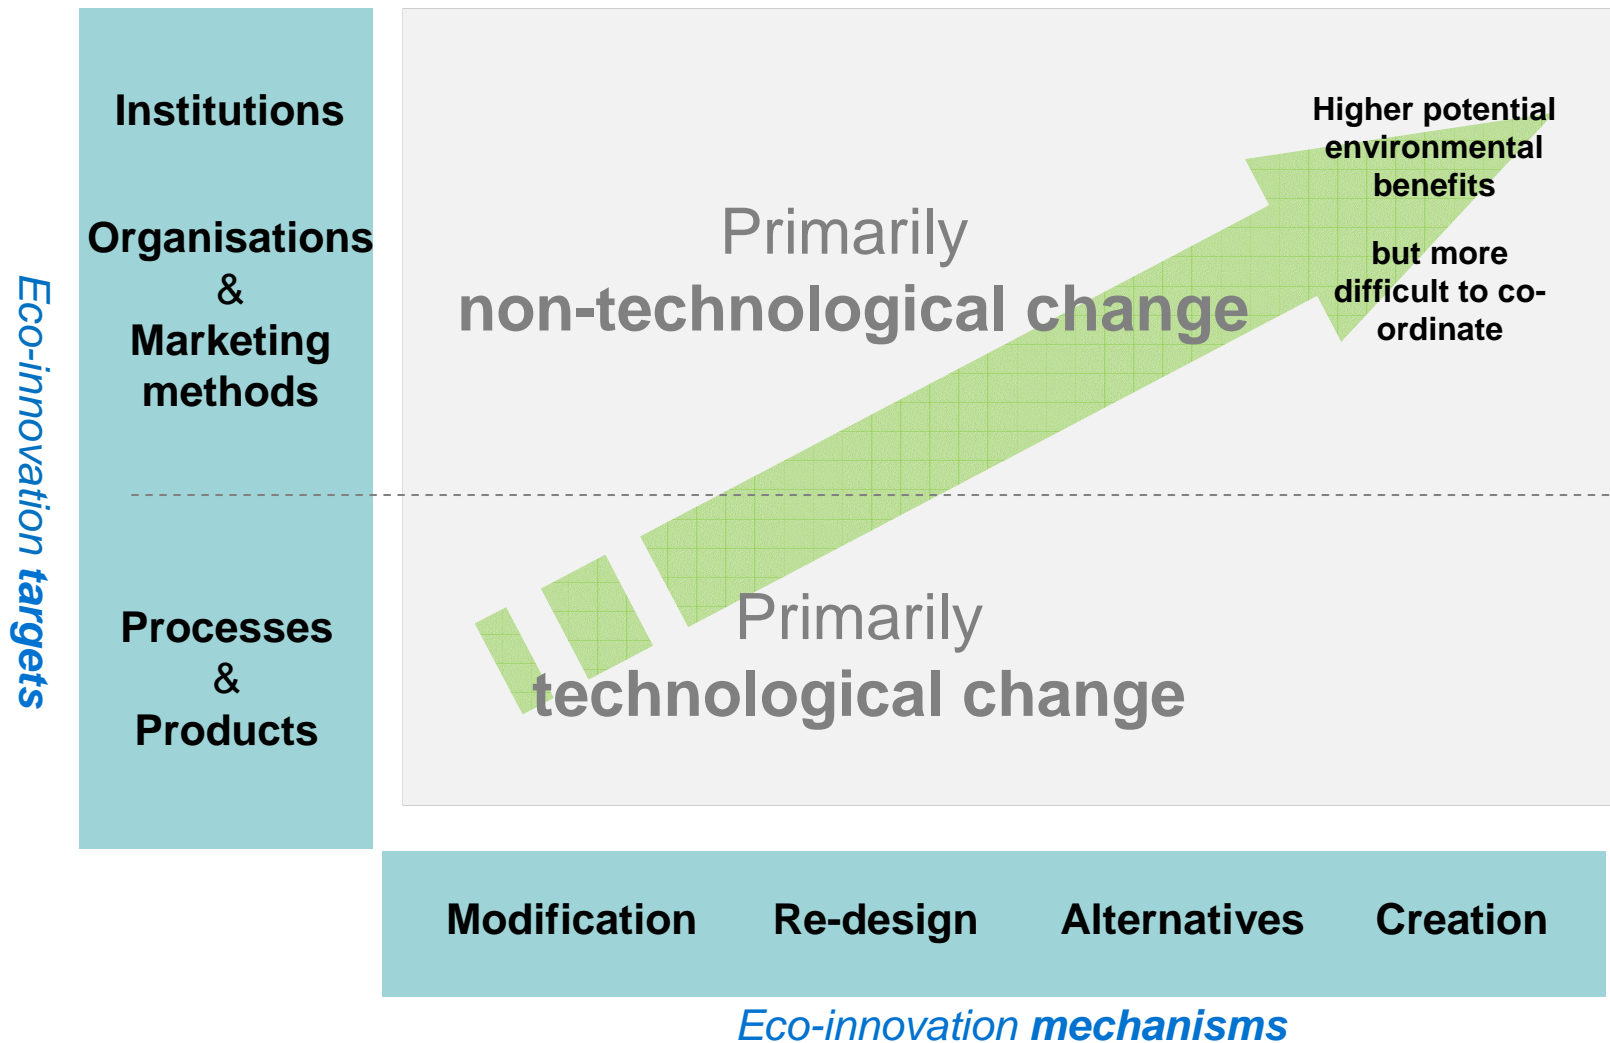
Eco-innovation targets

Institutions

Organisations & Marketing methods

Processes & Products

Higher potential environmental benefits

but more difficult to co-ordinate

Primarily non-technological change

Primarily technological change

Modification

Re-design

Alternatives

Creation

Eco-innovation mechanisms